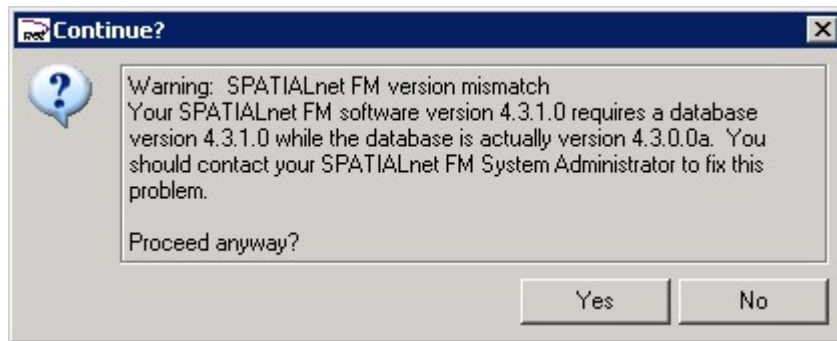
Continue?

Warning: SPATIALnet FM version mismatch
Your SPATIALnet FM software version 4.3.1.0 requires a database version 4.3.1.0 while the database is actually version 4.3.0.0a. You should contact your SPATIALnet FM System Administrator to fix this problem.

Proceed anyway?

Yes
No